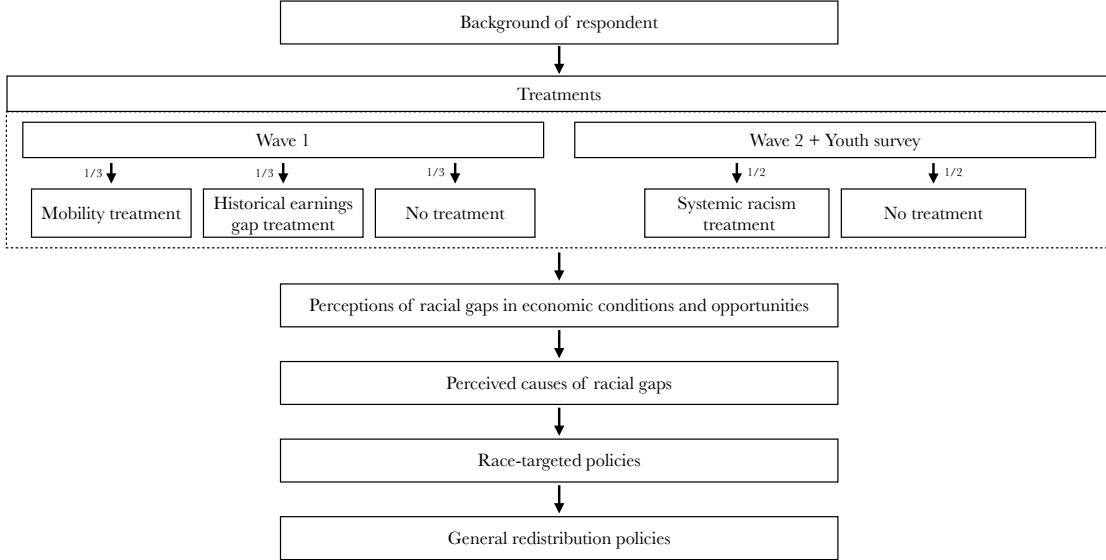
Background of respondent

Treatments

Wave 1

1/3

Mobility treatment

1/3

Historical earnings gap treatment

1/3

No treatment

Wave 2 + Youth survey

1/2

Systemic racism treatment

1/2

No treatment

Perceptions of racial gaps in economic conditions and opportunities

Perceived causes of racial gaps

Race-targeted policies

General redistribution policies